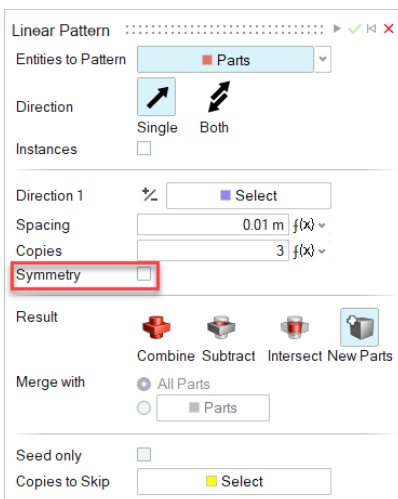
Linear Pattern

Entities to Pattern
Parts

Direction
Single Both

Instances

Direction 1
Select

Spacing
0.01 m $f(x)$

Copies
3 $f(x)$

Symmetry

Result
Combine Subtract Intersect New Parts

Merge with
All Parts
Parts

Seed only

Copies to Skip
Select